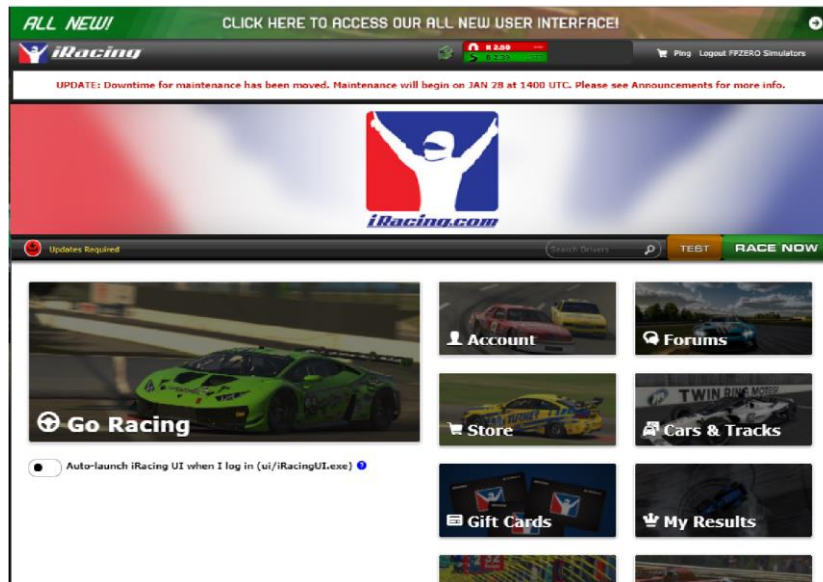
ALL NEW! CLICK HERE TO ACCESS OUR ALL NEW USER INTERFACE!

iRacing

R 2.00

Ping Logout FPZERO Simulators

UPDATE: Downtime for maintenance has been moved. Maintenance will begin on JAN 28 at 1400 UTC. Please see Announcements for more info.

iRacing.com

Updates Required

Search Drivers

TEST

RACE NOW

Go Racing

Auto-launch iRacing UI when I log in (ui/iRacingUI.exe)

Account

Forums

Store

Cars & Tracks

TWIN RING MOTEGI

Gift Cards

My Results